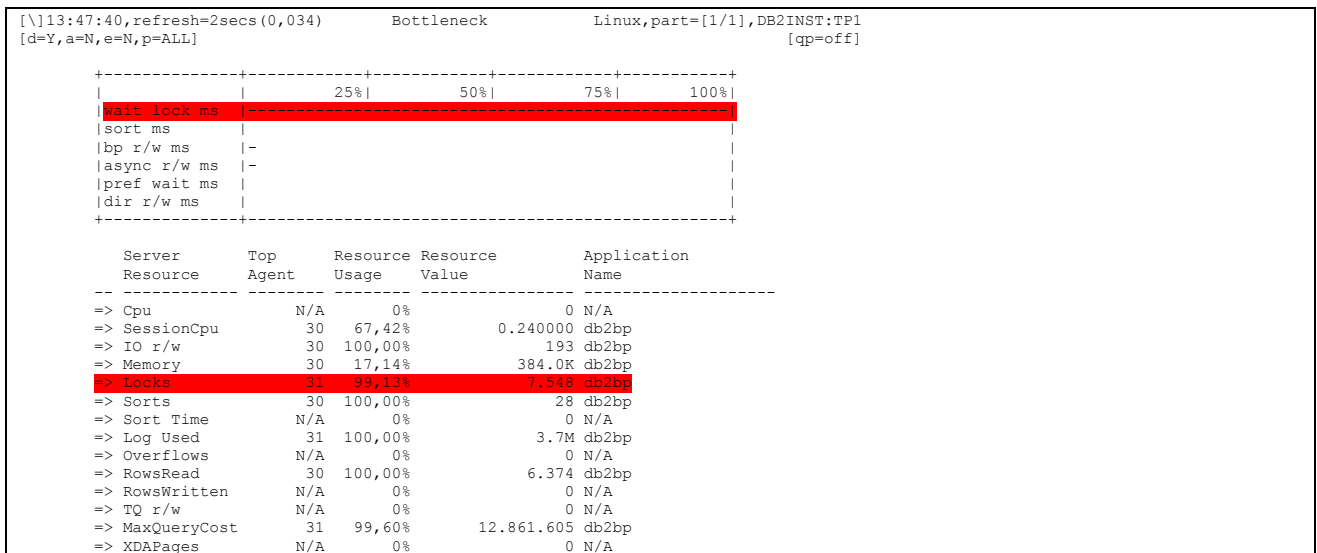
[\]13:47:40,refresh=2secs(0,034)          Bottleneck          Linux,part=[1/1],DB2INST:TP1
[d=Y,a=N,e=N,p=ALL]                                                                  [qp=off]

+--------------+------------+------------+------------+-----------+
|              |         25%|         50%|         75%|       100%|
|wait lock ms  |--------------------------------------------------|
|sort ms       |                                                  |
|bp r/w ms     |-                                                 |
|async r/w ms  |-                                                 |
|pref wait ms  |                                                  |
|dir r/w ms    |                                                  |
+--------------+--------------------------------------------------+

| | Server Resource | Top Agent | Resource Usage | Resource Value | Application Name |
|---|---|---|---|---|---|
| => | Cpu | N/A | 0% | 0 | N/A |
| => | SessionCpu | 30 | 67,42% | 0.240000 | db2bp |
| => | IO r/w | 30 | 100,00% | 193 | db2bp |
| => | Memory | 30 | 17,14% | 384.0K | db2bp |
| => | Locks | 31 | 99,13% | 7.548 | db2bp |
| => | Sorts | 30 | 100,00% | 28 | db2bp |
| => | Sort Time | N/A | 0% | 0 | N/A |
| => | Log Used | 31 | 100,00% | 3.7M | db2bp |
| => | Overflows | N/A | 0% | 0 | N/A |
| => | RowsRead | 30 | 100,00% | 6.374 | db2bp |
| => | RowsWritten | N/A | 0% | 0 | N/A |
| => | TQ r/w | N/A | 0% | 0 | N/A |
| => | MaxQueryCost | 31 | 99,60% | 12.861.605 | db2bp |
| => | XDAPages | N/A | 0% | 0 | N/A |